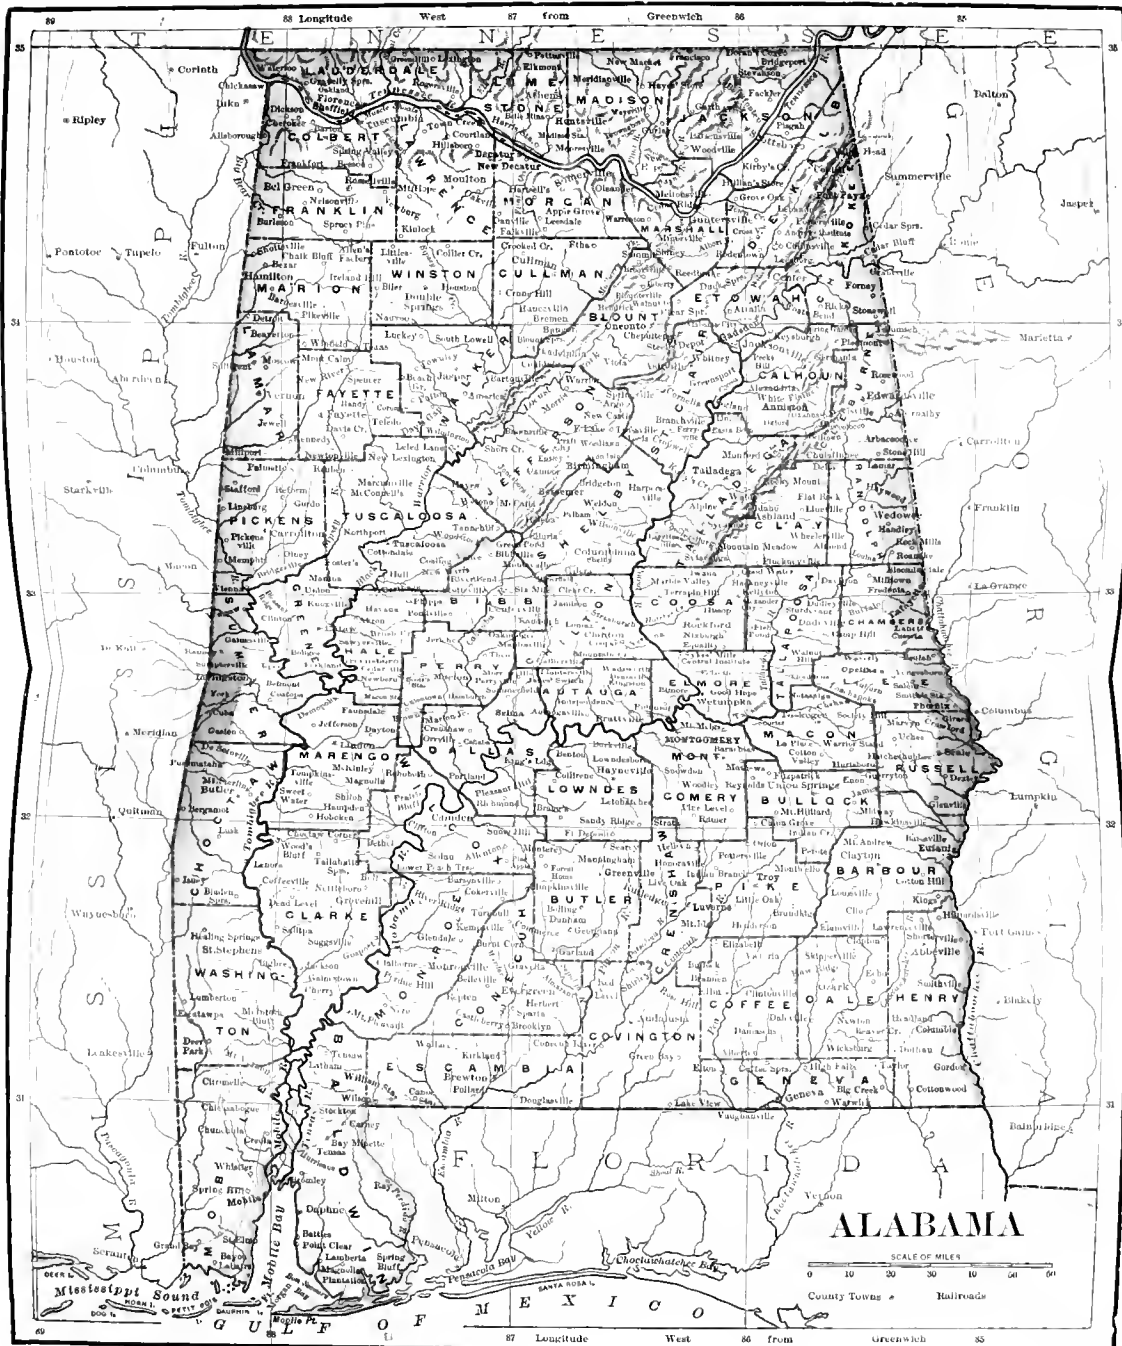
89 88 Longitude West 87 from Greenwich 86 85

TENNESSEE

35 35

Corinth

Ripley

LAUDERDALE
LIMESTONE
MADISON
JACKSON
COLBERT
LAWRENCE
MORGAN
MARSHALL
DE KALB
FRANKLIN
CHEROKEE
WINSTON
CULLMAN
MARION
BLOUNT
ETOWAH
CALHOUN
LAMAR
FAYETTE
WALKER
JEFFERSON
ST. CLAIR
CLEBURNE
TALLADEGA
CLAY
RANDOLPH
PICKENS
TUSCALOOSA
SHELBY
BIBB
COOSA
TALLAPOOSA
CHAMBERS
GREENE
HALE
PERRY
AUTAUGA
ELMORE
LEE
SUMTER
MARENGO
DALLAS
LOWNDES
MONTGOMERY
MACON
RUSSELL
BULLOCK
CHOCTAW
WILCOX
BUTLER
CRENSHAW
PIKE
BARBOUR
CLARKE
MONROE
CONECUH
COFFEE
DALE
HENRY
WASHINGTON
ESCAMBIA
COVINGTON
GENEVA
BALDWIN
MOBILE

Tupelo
Pontotoc
Fulton
Houston
Columbus
Starkville
Macon
Meridian
Quitman
Waynesboro
Lakesville
Dalton
Summerville
Jasper
Marietta
Carrollton
Franklin
La Grange
Columbus
Lumpkin
Fort Gaines
Blakely
Bainbridge
Milton
Vernon

Birmingham
Bessemer
Tuscaloosa
Huntsville
Decatur
Selma
Montgomery
Anniston
Gadsden
Mobile
Eufaula
Troy
Greenville
Opelika
Talladega

FLORIDA
GEORGIA
MISSISSIPPI

GULF OF MEXICO

Mississippi Sound
Mobile Bay
Pensacola Bay
Choctawhatchee Bay

ALABAMA

SCALE OF MILES
0 10 20 30 40 50 60

County Towns Railroads

89 88 87 Longitude West 86 from Greenwich 85
34 33 32 31